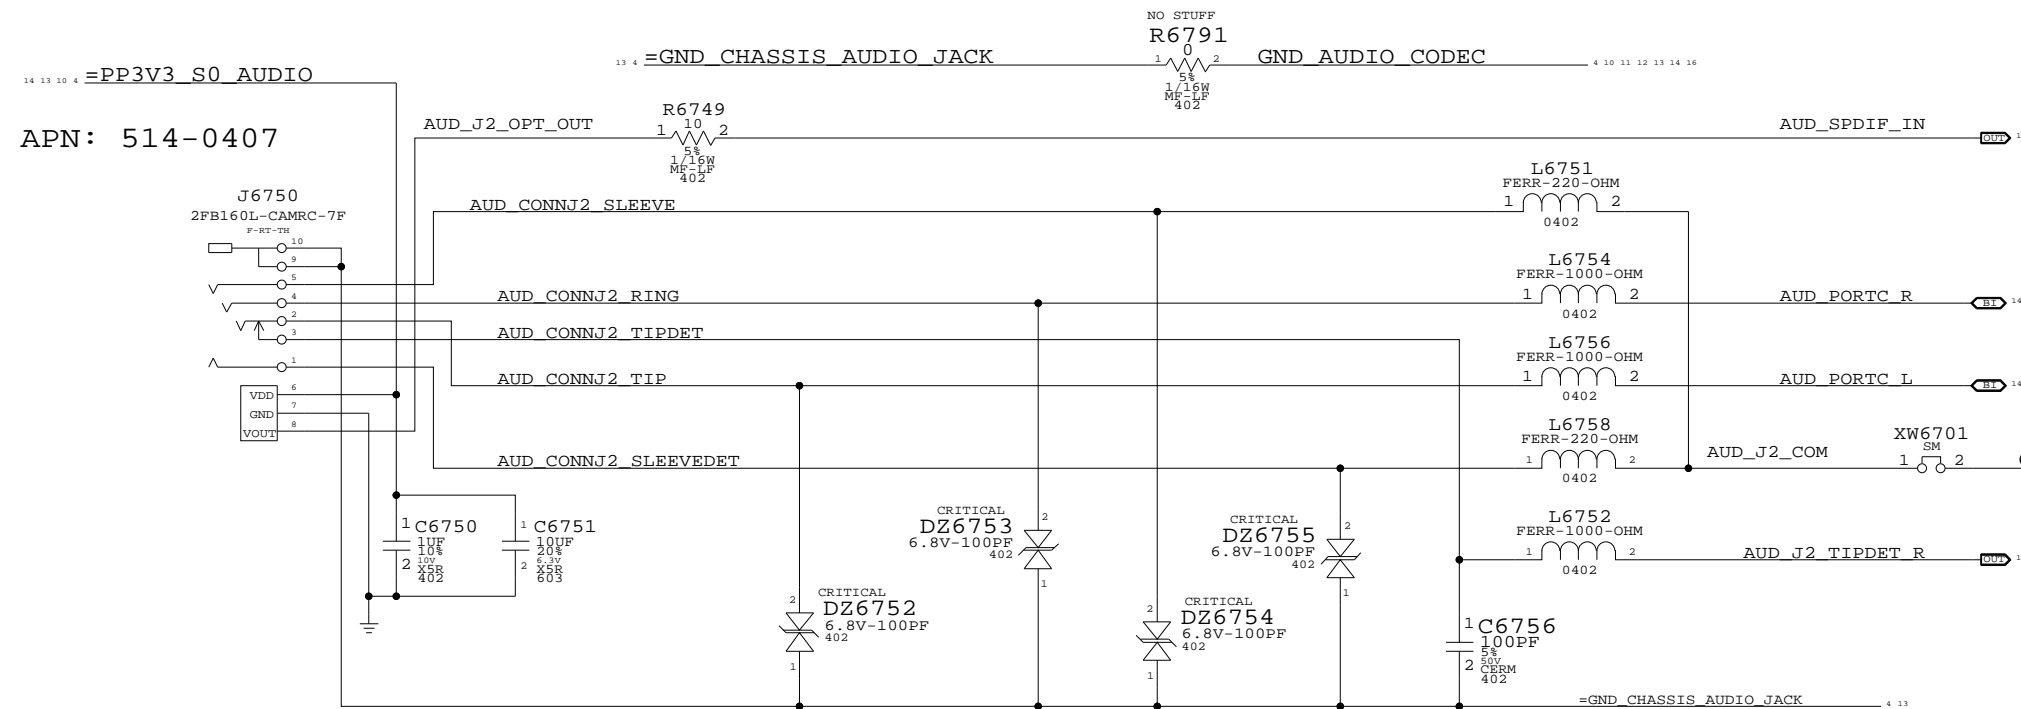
NO STUFF
R6791
0
13 4 =GND_CHASSIS_AUDIO_JACK
1 2
GND_AUDIO_CODEC 4 10 11 12 13 14 16
5%
1/16W
MF-LF
402

14 13 10 4 =PP3V3_S0_AUDIO

APN: 514-0407

R6749
10
1 2
AUD_J2_OPT_OUT
5%
1/16W
MF-LF
402
AUD_SPDIF_IN
OUT 1

J6750
2FB160L-CAMRC-7F
F-RT-TH
10
9
5
4
2
3
1
6
7
8
VDD
GND
VOUT

L6751
FERR-220-OHM
1 2
0402
AUD_CONNJ2_SLEEVE

L6754
FERR-1000-OHM
1 2
0402
AUD_CONNJ2_RING
AUD_PORTC_R
BI 14

AUD_CONNJ2_TIPDET

L6756
FERR-1000-OHM
1 2
0402
AUD_CONNJ2_TIP
AUD_PORTC_L
BI 14

L6758
FERR-220-OHM
1 2
0402
AUD_CONNJ2_SLEEVEDET
AUD_J2_COM
XW6701
SM
1 2

1 C6750
1UF
10%
2 10V
X5R
402

1 C6751
10UF
20%
2 6.3V
X5R
603

CRITICAL
DZ6753
6.8V-100PF
402
2
1

CRITICAL
DZ6755
6.8V-100PF
402
2
1

L6752
FERR-1000-OHM
1 2
0402
AUD_J2_TIPDET_R
OUT 1

CRITICAL
DZ6752
6.8V-100PF
402
2
1

CRITICAL
DZ6754
6.8V-100PF
402
2
1

1 C6756
100PF
5%
2 50V
CERM
402

=GND_CHASSIS_AUDIO_JACK 4 13